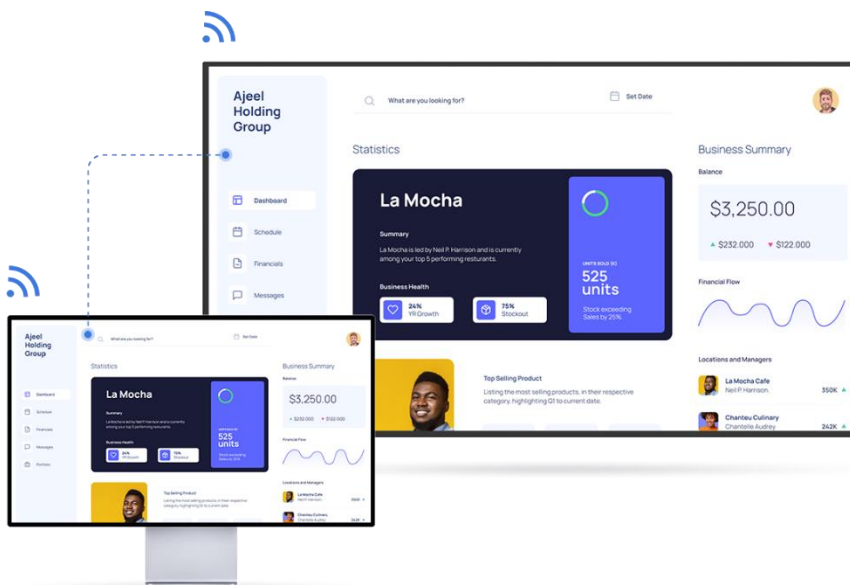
Ajeel Holding Group

What are you looking for?

Set Date

Dashboard

Schedule

Financials

Messages

Statistics

La Mocha

Summary

La Mocha is led by Neil P. Harrison and is currently among your top 5 performing resturants.

Business Health

24%
YR Growth

75%
Stockout

UNITS SOLD (Q)

525 units

Stock exceeding Sales by 25%

Top Selling Product

Listing the most selling products, in their respective category, highlighting Q1 to current date.

Business Summary

Balance

$3,250.00

$232.000 $122.000

Financial Flow

Locations and Managers

La Mocha Cafe
Neil P. Harrison
350K

Chanteu Culinary
Chantelle Audrey
242K

Ajeel Holding Group

What are you looking for?

Set Date

Dashboard

Schedule

Financials

Messages

Portfolio

Statistics

La Mocha

Summary

La Mocha is led by Neil P. Harrison and is currently among your top 5 performing resturants.

Business Health

24%
YR Growth

75%
Stockout

UNITS SOLD (Q)

525 units

Stock exceeding Sales by 25%

Top Selling Product

Listing the most selling products, in their respective category, highlighting Q1 to current date.

Business Summary

Balance

$3,250.00

$232.000 $122.000

Financial Flow

Locations and Managers

La Mocha Cafe
Neil P. Harrison
350K

Chanteu Culinary
Chantelle Audrey
242K